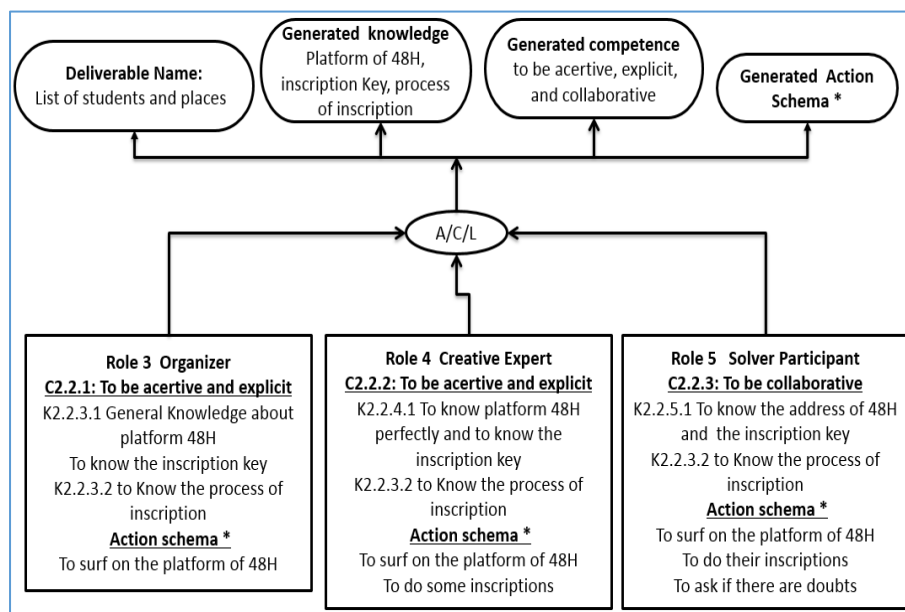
Deliverable Name:
List of students and places

Generated knowledge
Platform of 48H, inscription Key, process of inscription

Generated competence
to be acertive, explicit, and collaborative

Generated Action Schema *

A/C/L

Role 3 Organizer
C2.2.1: To be acertive and explicit
K2.2.3.1 General Knowledge about platform 48H
To know the inscription key
K2.2.3.2 to Know the process of inscription
Action schema *
To surf on the platform of 48H

Role 4 Creative Expert
C2.2.2: To be acertive and explicit
K2.2.4.1 To know platform 48H perfectly and to know the inscription key
K2.2.3.2 to Know the process of inscription
Action schema *
To surf on the platform of 48H
To do some inscriptions

Role 5 Solver Participant
C2.2.3: To be collaborative
K2.2.5.1 To know the address of 48H and the inscription key
K2.2.3.2 to Know the process of inscription
Action schema *
To surf on the platform of 48H
To do their inscriptions
To ask if there are doubts